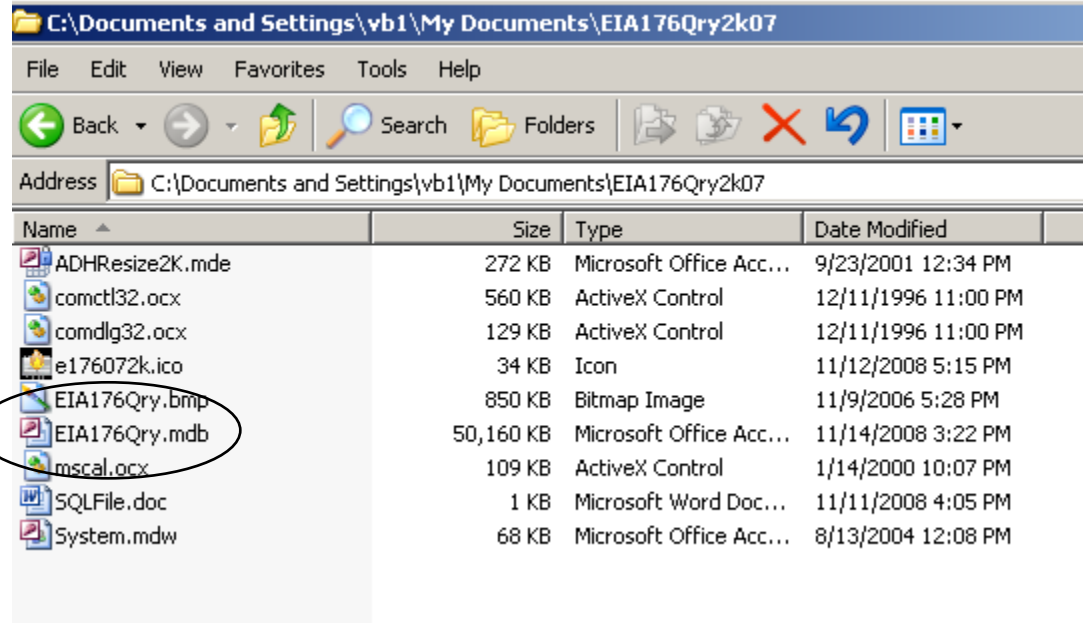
C:\Documents and Settings\vb1\My Documents\EIA176Qry2k07

File Edit View Favorites Tools Help

Back Search Folders

Address C:\Documents and Settings\vb1\My Documents\EIA176Qry2k07

| Name | Size | Type | Date Modified |
|---|---|---|---|
| ADHResize2K.mde | 272 KB | Microsoft Office Acc... | 9/23/2001 12:34 PM |
| comctl32.ocx | 560 KB | ActiveX Control | 12/11/1996 11:00 PM |
| comdlg32.ocx | 129 KB | ActiveX Control | 12/11/1996 11:00 PM |
| e176072k.ico | 34 KB | Icon | 11/12/2008 5:15 PM |
| EIA176Qry.bmp | 850 KB | Bitmap Image | 11/9/2006 5:28 PM |
| EIA176Qry.mdb | 50,160 KB | Microsoft Office Acc... | 11/14/2008 3:22 PM |
| mscal.ocx | 109 KB | ActiveX Control | 1/14/2000 10:07 PM |
| SQLFile.doc | 1 KB | Microsoft Word Doc... | 11/11/2008 4:05 PM |
| System.mdw | 68 KB | Microsoft Office Acc... | 8/13/2004 12:08 PM |